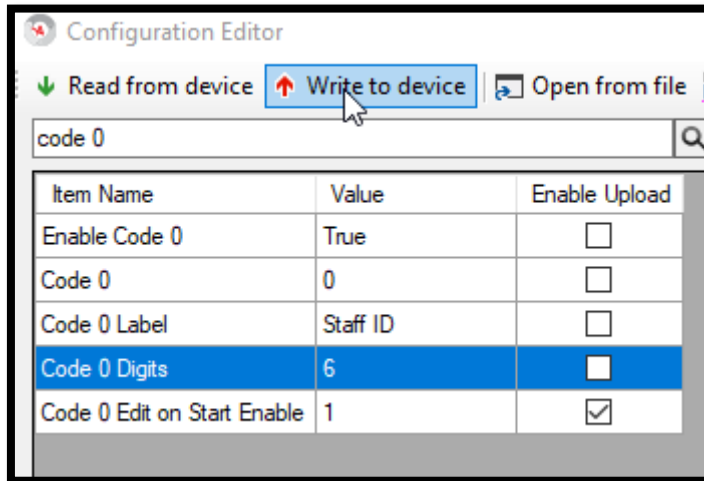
Configuration Editor

Read from device | Write to device | Open from file

code 0

| Item Name | Value | Enable Upload |
|---|---|---|
| Enable Code 0 | True | ☐ |
| Code 0 | 0 | ☐ |
| Code 0 Label | Staff ID | ☐ |
| Code 0 Digits | 6 | ☐ |
| Code 0 Edit on Start Enable | 1 | ☑ |